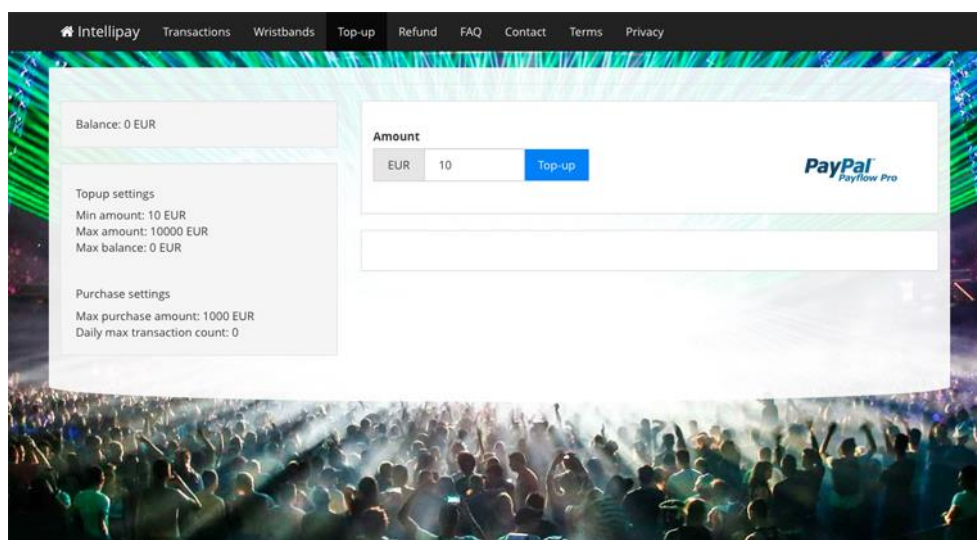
Intellipay Transactions Wristbands Top-up Refund FAQ Contact Terms Privacy

Balance: 0 EUR

Topup settings
Min amount: 10 EUR
Max amount: 10000 EUR
Max balance: 0 EUR

Purchase settings
Max purchase amount: 1000 EUR
Daily max transaction count: 0

Amount
EUR 10 Top-up

PayPal Payflow Pro